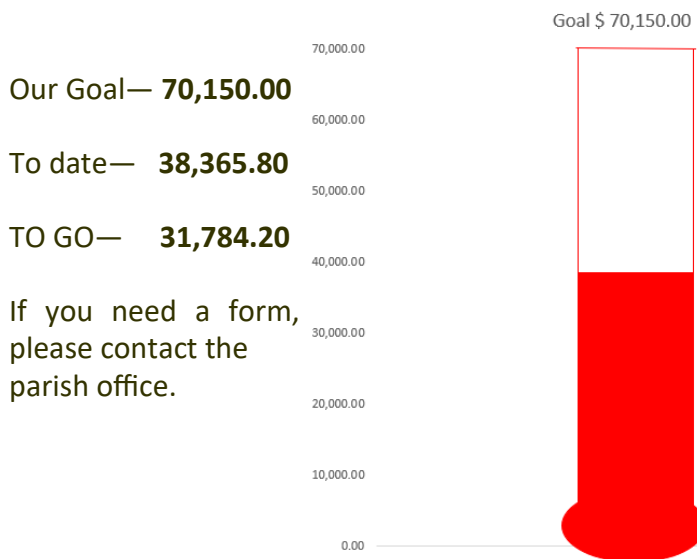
Goal $ 70,150.00

Our Goal— **70,150.00**

To date— **38,365.80**

TO GO— **31,784.20**

If you need a form, please contact the parish office.

70,000.00
60,000.00
50,000.00
40,000.00
30,000.00
20,000.00
10,000.00
0.00